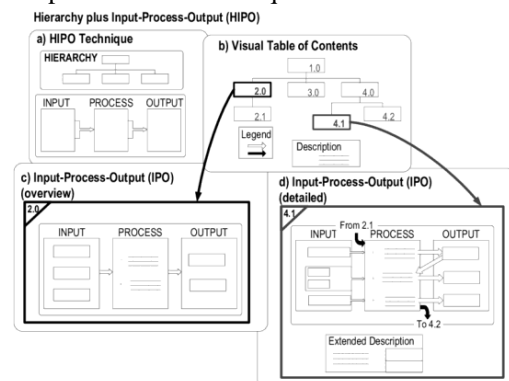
Hierarchy plus Input-Process-Output (HIPO)

a) HIPO Technique

HIERARCHY

INPUT PROCESS OUTPUT

b) Visual Table of Contents

1.0

2.0 3.0 4.0

2.1 4.1 4.2

Legend

Description

c) Input-Process-Output (IPO) (overview)

2.0

INPUT PROCESS OUTPUT

d) Input-Process-Output (IPO) (detailed)

4.1

From 2.1

INPUT PROCESS OUTPUT

To 4.2

Extended Description